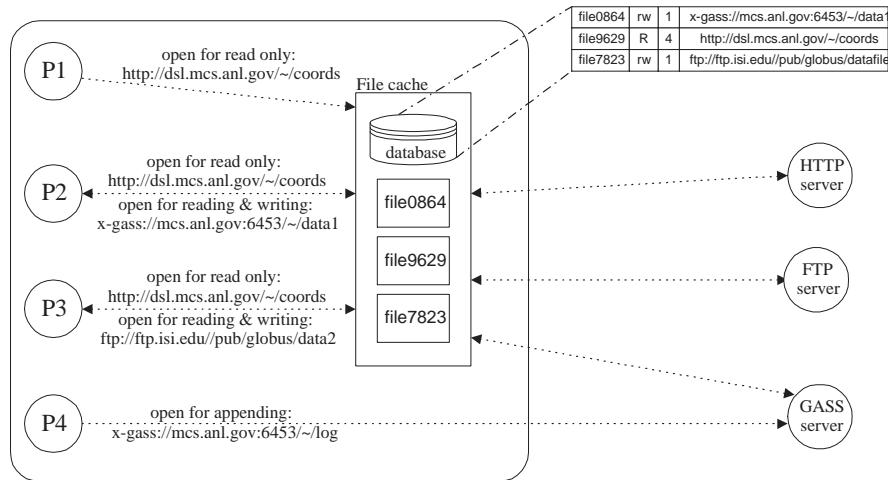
| file0864 | rw | 1 | x-gass://mcs.anl.gov:6453/~/data1 |
|---|---|---|---|
| file9629 | R | 4 | http://dsl.mcs.anl.gov/~/coords |
| file7823 | rw | 1 | ftp://ftp.isi.edu//pub/globus/datafile |

P1

open for read only:
http://dsl.mcs.anl.gov/~/coords

File cache

database

P2

open for read only:
http://dsl.mcs.anl.gov/~/coords
open for reading & writing:
x-gass://mcs.anl.gov:6453/~/data1

file0864

file9629

file7823

P3

open for read only:
http://dsl.mcs.anl.gov/~/coords
open for reading & writing:
ftp://ftp.isi.edu//pub/globus/data2

P4

open for appending:
x-gass://mcs.anl.gov:6453/~/log

HTTP server

FTP server

GASS server